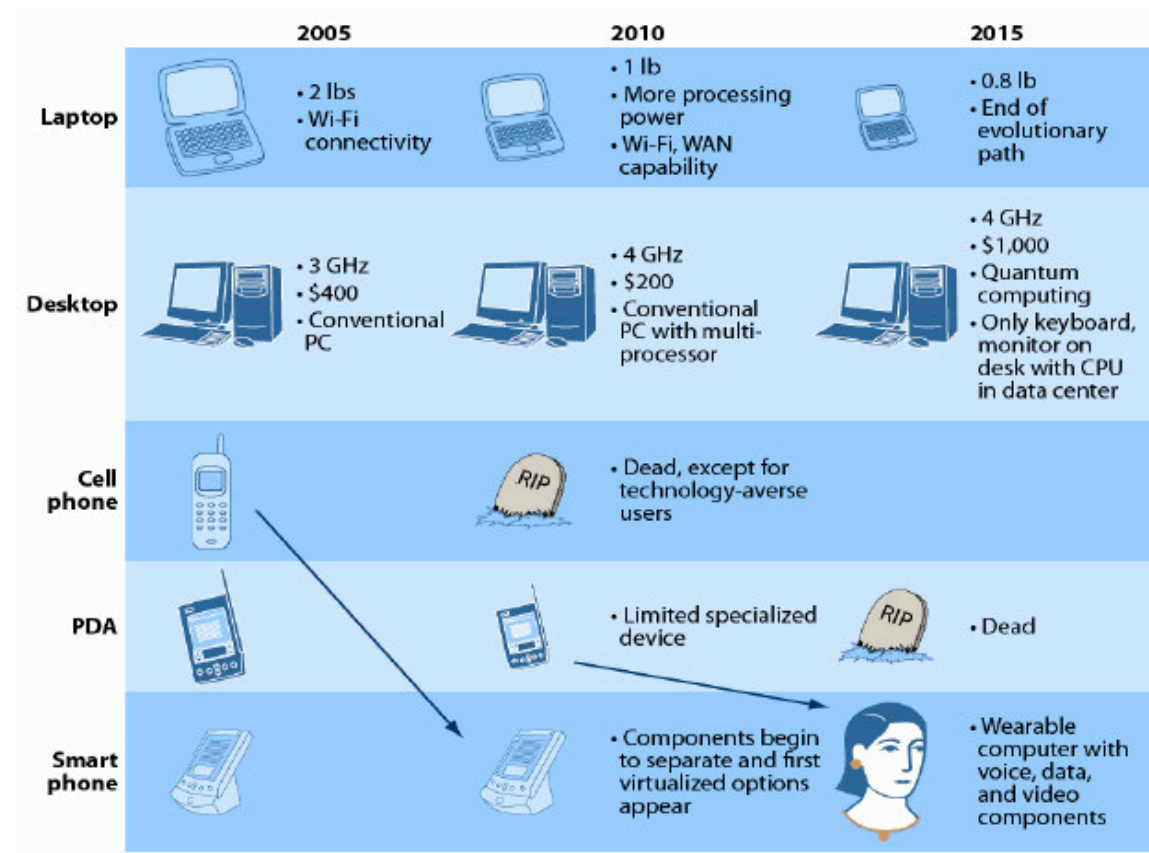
| | 2005 | 2010 | 2015 |
|---|---|---|---|
| Laptop | • 2 lbs • Wi-Fi connectivity | • 1 lb • More processing power • Wi-Fi, WAN capability | • 0.8 lb • End of evolutionary path |
| Desktop | • 3 GHz • $400 • Conventional PC | • 4 GHz • $200 • Conventional PC with multi-processor | • 4 GHz • $1,000 • Quantum computing • Only keyboard, monitor on desk with CPU in data center |
| Cell phone | | RIP • Dead, except for technology-averse users | |
| PDA | | • Limited specialized device | RIP • Dead |
| Smart phone | | • Components begin to separate and first virtualized options appear | • Wearable computer with voice, data, and video components |